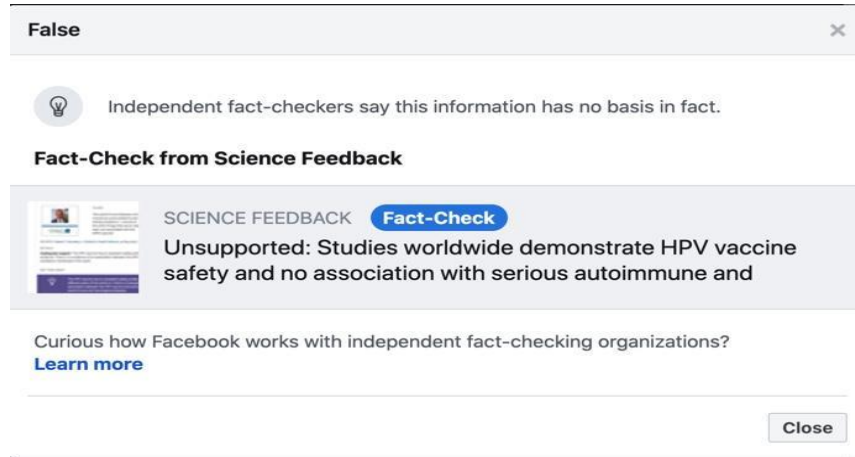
False

×

Independent fact-checkers say this information has no basis in fact.

Fact-Check from Science Feedback

SCIENCE FEEDBACK Fact-Check

Unsupported: Studies worldwide demonstrate HPV vaccine safety and no association with serious autoimmune and

Curious how Facebook works with independent fact-checking organizations? Learn more

Close